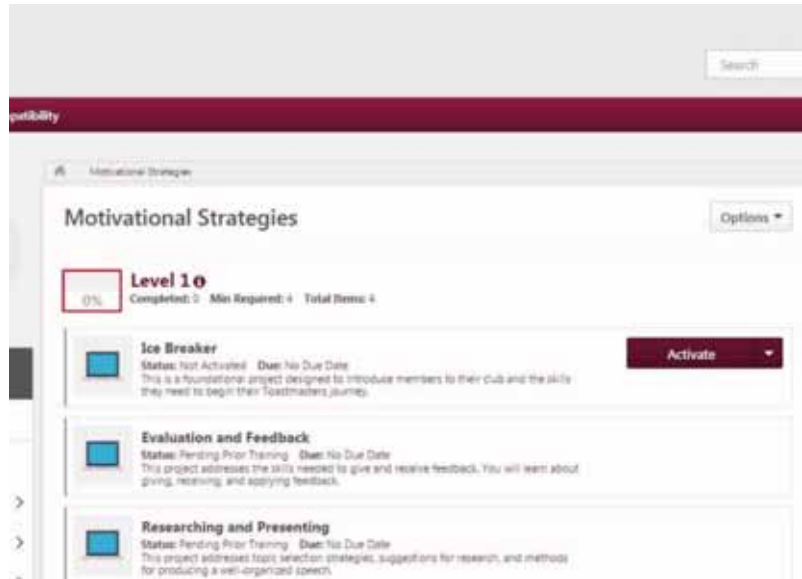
Search

patibility

Motivational Strategies

Motivational Strategies

Options ▾

0%

Level 1

Completed: 0 Min Required: 4 Total Items: 4

Ice Breaker

Status: Not Activated Due: No Due Date

This is a foundational project designed to introduce members to their club and the skills they need to begin their Toastmasters journey.

Activate

Evaluation and Feedback

Status: Pending Prior Training Due: No Due Date

This project addresses the skills needed to give and receive feedback. You will learn about giving, receiving, and applying feedback.

Researching and Presenting

Status: Pending Prior Training Due: No Due Date

This project addresses topic selection strategies, suggestions for research, and methods for producing a well-organized speech.